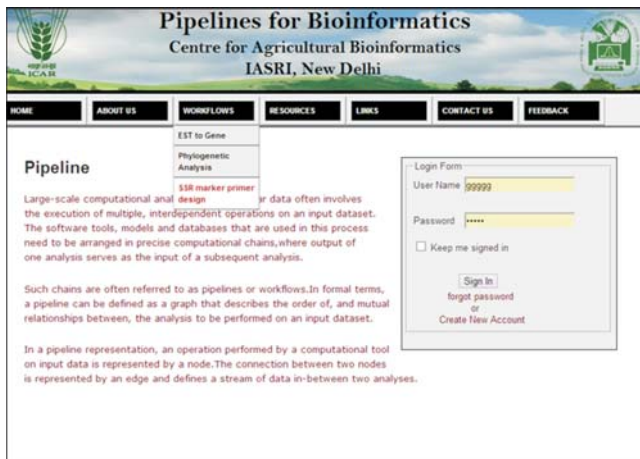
ICAR

Pipelines for Bioinformatics
Centre for Agricultural Bioinformatics
IASRI, New Delhi

HOME | ABOUT US | WORKFLOWS | RESOURCES | LINKS | CONTACT US | FEEDBACK

EST to Gene
Phylogenetic Analysis
SSR marker primer design

Pipeline

Large-scale computational anal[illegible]r data often involves the execution of multiple, interdependent operations on an input dataset. The software tools, models and databases that are used in this process need to be arranged in precise computational chains,where output of one analysis serves as the input of a subsequent analysis.

Such chains are often referred to as pipelines or workflows.In formal terms, a pipeline can be defined as a graph that describes the order of, and mutual relationships between, the analysis to be performed on an input dataset.

In a pipeline representation, an operation performed by a computational tool on input data is represented by a node.The connection between two nodes is represented by an edge and defines a stream of data in-between two analyses.

Login Form
User Name 99999
Password •••••
Keep me signed in
Sign In
forgot password
or
Create New Account